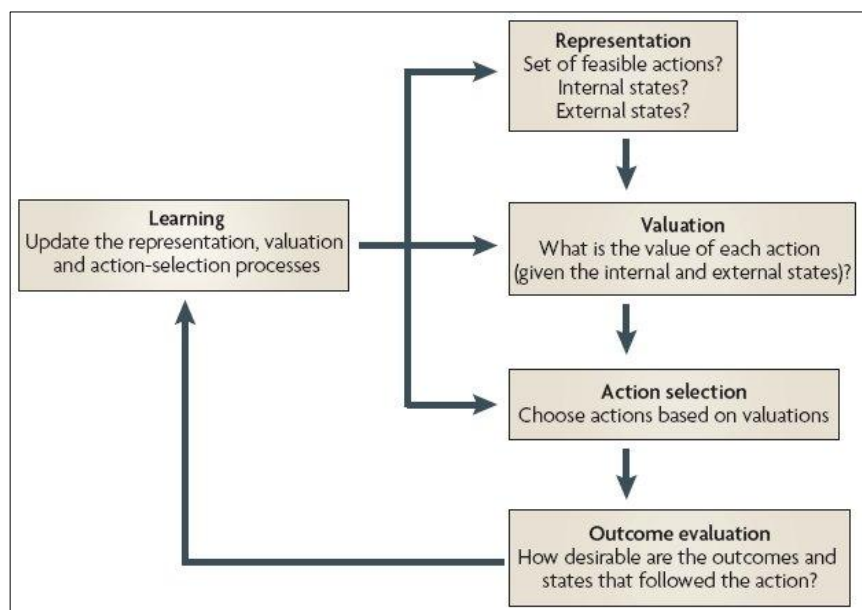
Representation
Set of feasible actions?
Internal states?
External states?

Learning
Update the representation, valuation and action-selection processes

Valuation
What is the value of each action (given the internal and external states)?

Action selection
Choose actions based on valuations

Outcome evaluation
How desirable are the outcomes and states that followed the action?